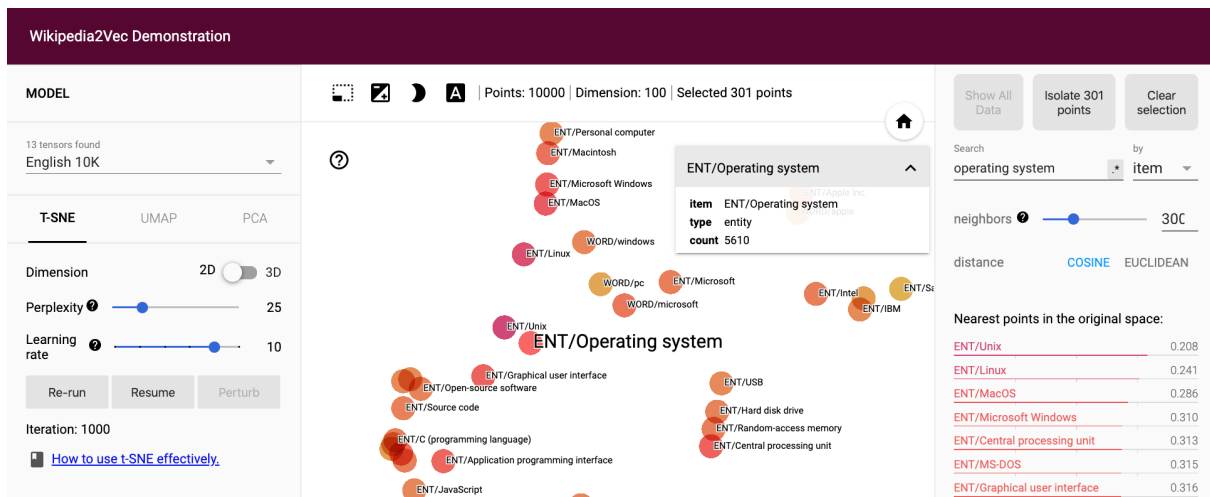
Wikipedia2Vec Demonstration

MODEL

13 tensors found
English 10K

T-SNE UMAP PCA

Dimension 2D 3D

Perplexity ? 25

Learning rate ? 10

Re-run Resume Perturb

Iteration: 1000

How to use t-SNE effectively.

Points: 10000 | Dimension: 100 | Selected 301 points

?

ENT/Personal computer
ENT/Macintosh
ENT/Microsoft Windows
ENT/MacOS
WORD/windows
ENT/Linux
WORD/pc
ENT/Microsoft
WORD/microsoft
ENT/Intel
ENT/IBM
ENT/Sa
ENT/Apple Inc.
WORD/apple
ENT/Unix
ENT/Operating system
ENT/Graphical user interface
ENT/Open-source software
ENT/Source code
ENT/C (programming language)
ENT/Application programming interface
ENT/JavaScript
ENT/USB
ENT/Hard disk drive
ENT/Random-access memory
ENT/Central processing unit

ENT/Operating system
item ENT/Operating system
type entity
count 5610

Show All Data
Isolate 301 points
Clear selection

Search
operating system
by
item

neighbors ? 300

distance COSINE EUCLIDEAN

Nearest points in the original space:
ENT/Unix 0.208
ENT/Linux 0.241
ENT/MacOS 0.286
ENT/Microsoft Windows 0.310
ENT/Central processing unit 0.313
ENT/MS-DOS 0.315
ENT/Graphical user interface 0.316